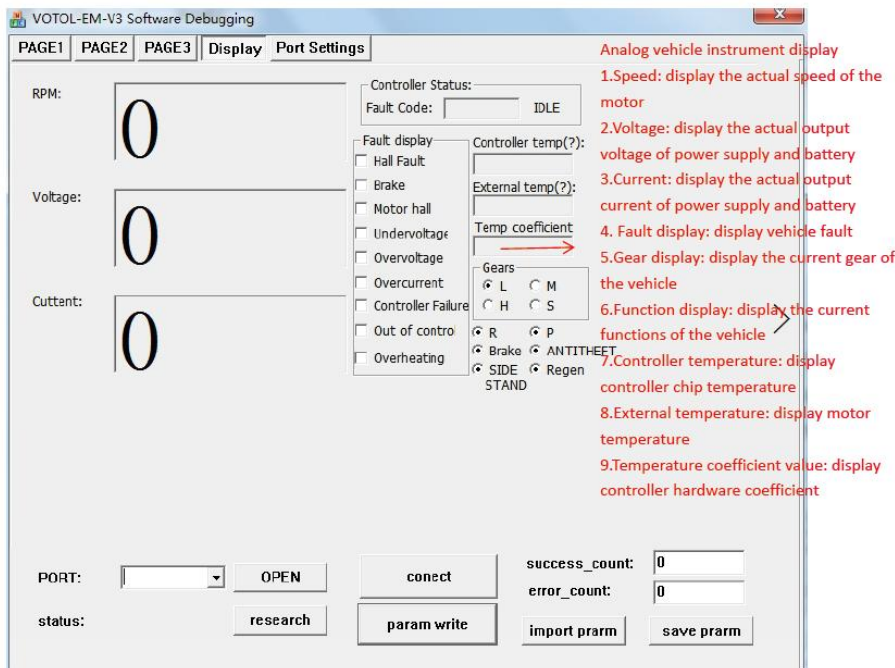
VOTOL-EM-V3 Software Debugging

PAGE1 PAGE2 PAGE3 Display Port Settings

RPM:

0

Voltage:

0

Cuttent:

0

Controller Status:
Fault Code: IDLE

Fault display
Hall Fault
Brake
Motor hall
Undervoltage
Overvoltage
Overcurrent
Controller Failure
Out of control
Overheating

Controller temp(?):

External temp(?):

Temp coefficient

Gears
L M
H S

R P
Brake ANTITHEFT
SIDE STAND Regen

Analog vehicle instrument display
1.Speed: display the actual speed of the motor
2.Voltage: display the actual output voltage of power supply and battery
3.Current: display the actual output current of power supply and battery
4. Fault display: display vehicle fault
5.Gear display: display the current gear of the vehicle
6.Function display: display the current functions of the vehicle
7.Controller temperature: display controller chip temperature
8.External temperature: display motor temperature
9.Temperature coefficient value: display controller hardware coefficient

PORT: OPEN
status: research

conect
param write

success_count: 0
error_count: 0

import prarm save prarm